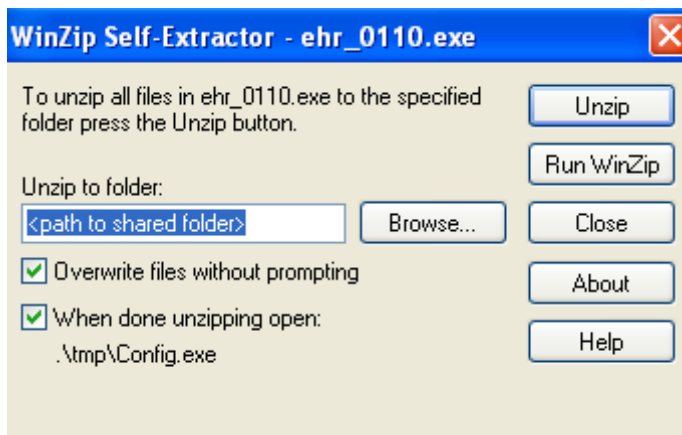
WinZip Self-Extractor - ehr_0110.exe

To unzip all files in ehr_0110.exe to the specified folder press the Unzip button.

Unzip

Run WinZip

Unzip to folder:

<path to shared folder>

Browse...

Close

Overwrite files without prompting

About

When done unzipping open:

.\tmp\Config.exe

Help